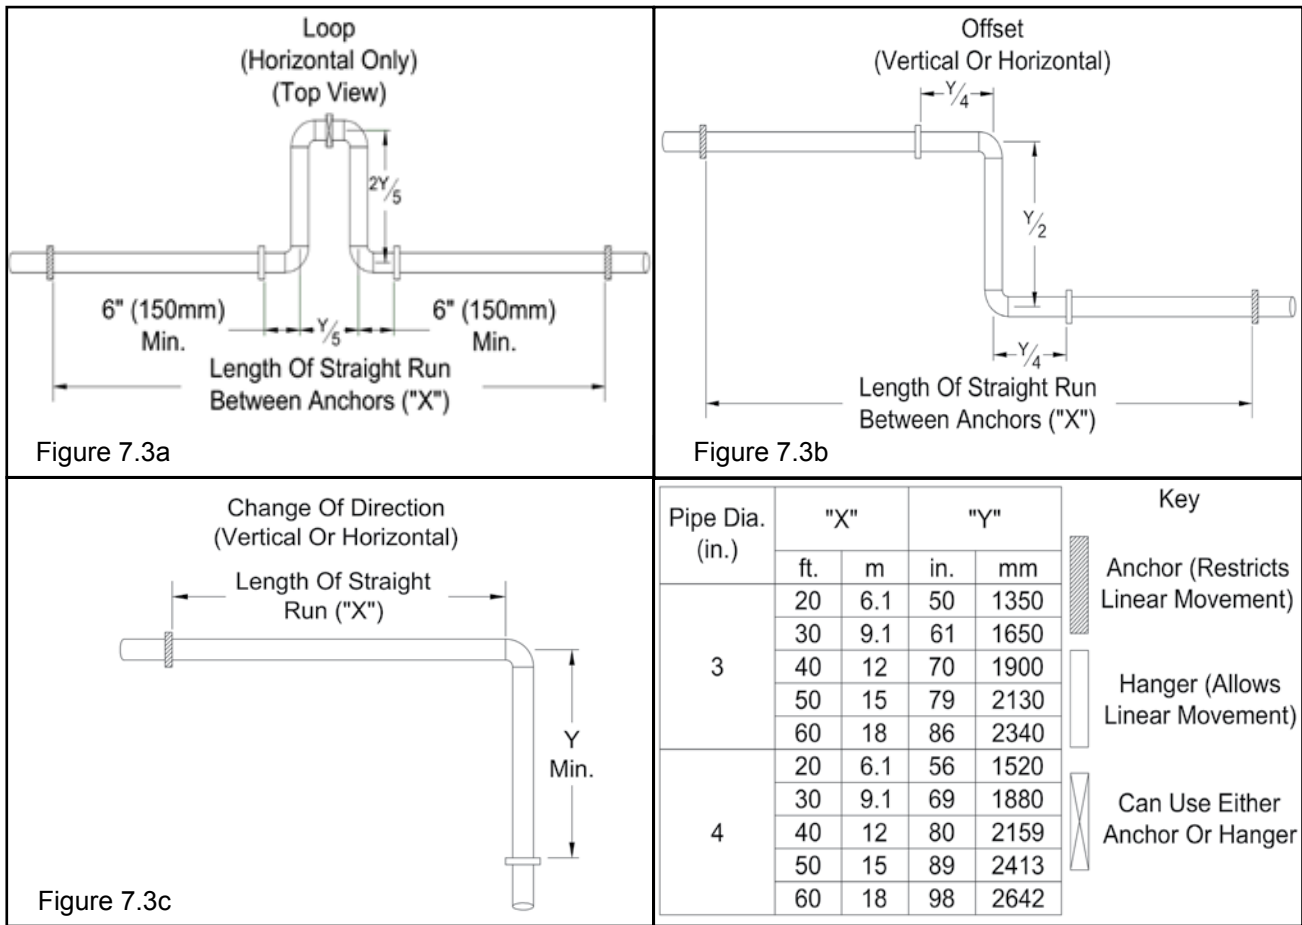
Loop
(Horizontal Only)
(Top View)

$\frac{2Y}{5}$

6" (150mm)
Min.

$\frac{Y}{5}$

6" (150mm)
Min.

Length Of Straight Run
Between Anchors ("X")

Figure 7.3a

Offset
(Vertical Or Horizontal)

$\frac{Y}{4}$

$\frac{Y}{2}$

$\frac{Y}{4}$

Length Of Straight Run
Between Anchors ("X")

Figure 7.3b

Change Of Direction
(Vertical Or Horizontal)

Length Of Straight
Run ("X")

Y
Min.

Figure 7.3c

| Pipe Dia. (in.) | "X" ft. | "X" m | "Y" in. | "Y" mm |
|---|---|---|---|---|
| 3 | 20 | 6.1 | 50 | 1350 |
| | 30 | 9.1 | 61 | 1650 |
| | 40 | 12 | 70 | 1900 |
| | 50 | 15 | 79 | 2130 |
| | 60 | 18 | 86 | 2340 |
| 4 | 20 | 6.1 | 56 | 1520 |
| | 30 | 9.1 | 69 | 1880 |
| | 40 | 12 | 80 | 2159 |
| | 50 | 15 | 89 | 2413 |
| | 60 | 18 | 98 | 2642 |

Key

Anchor (Restricts Linear Movement)

Hanger (Allows Linear Movement)

Can Use Either Anchor Or Hanger